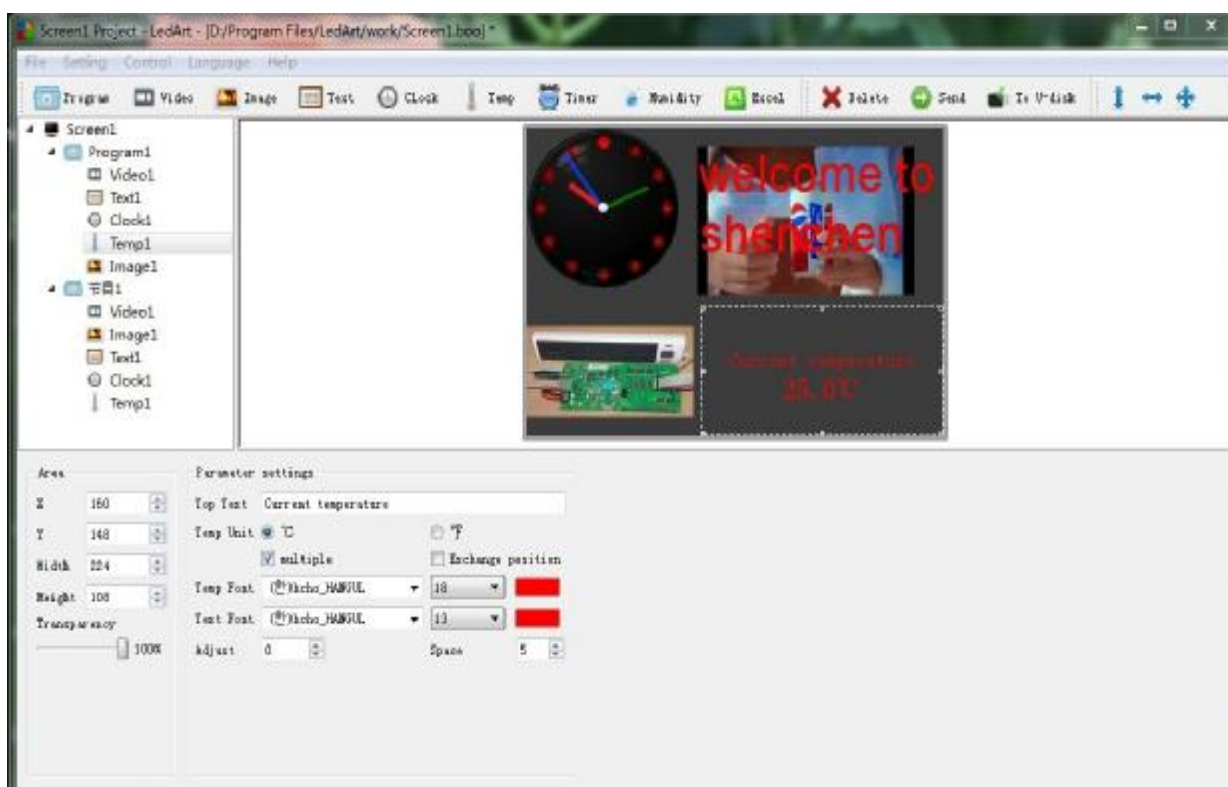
Screen1 Project - LedArt - [D:/Program Files/LedArt/work/Screen1.boo] *

File Setting Control Language Help

Program Video Image Text Clock Temp Timer Humidity Excel Delete Send To U-disk

Screen1
Program1
Video1
Text1
Clock1
Temp1
Image1
节目1
Video1
Image1
Text1
Clock1
Temp1

welcome to shenzhen

Current temperature
25.0℃

Area
X 160
Y 148
Width 224
Height 108
Transparency
100%

Parameter settings
Top Text Current temperature
Temp Unit ℃ ℉
multiple Exchange position
Temp Font Batang_HANGUL 18
Text Font Batang_HANGUL 13
Adjust 0 Space 5